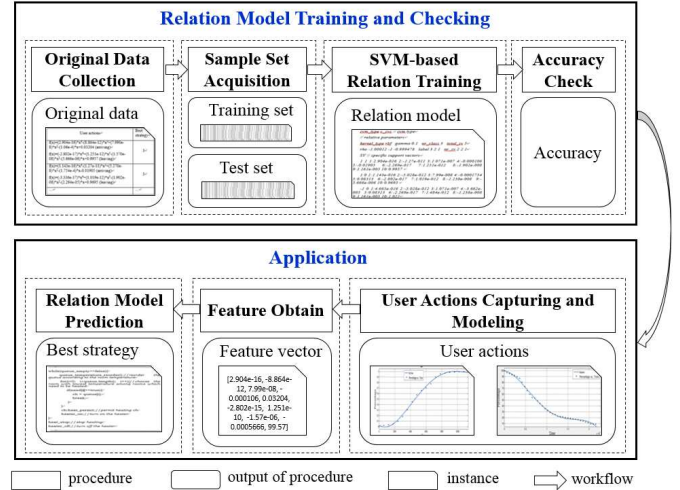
Relation Model Training and Checking

Original Data Collection

Original data

User actions

Best strategy

Sample Set Acquisition

Training set

Test set

SVM-based Relation Training

Relation model

Accuracy Check

Accuracy

Application

Relation Model Prediction

Best strategy

Feature Obtain

Feature vector

[2.904e-16, -8.864e-12, 7.99e-08, -0.000106, 0.03204, -2.802e-15, 1.251e-10, -1.57e-06, -0.0005666, 99.57]

User Actions Capturing and Modeling

User actions

procedure

output of procedure

instance

workflow